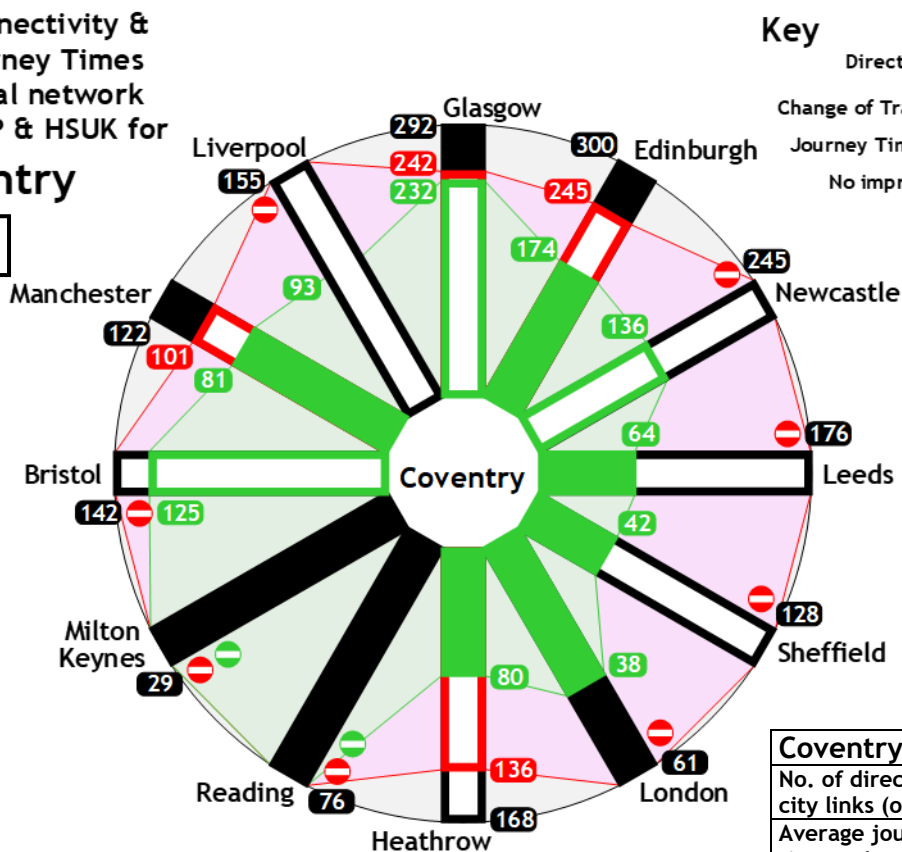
nectivity &
ney Times
al network
P & HSUK for
ntry

Key
Direct
Change of Tra
Journey Tim
No impr

Glasgow
292
242
232
Edinburgh
300
245
174
Liverpool
155
93
Newcastle
245
136
Manchester
122
101
81
64
176
Leeds
Bristol
Coventry
142
125
42
128
Sheffield
Milton Keynes
29
80
38
Reading
76
136
61
London
Heathrow
168

| Coventry |
|---|
| No. of direc city links (o |
| Average jou |